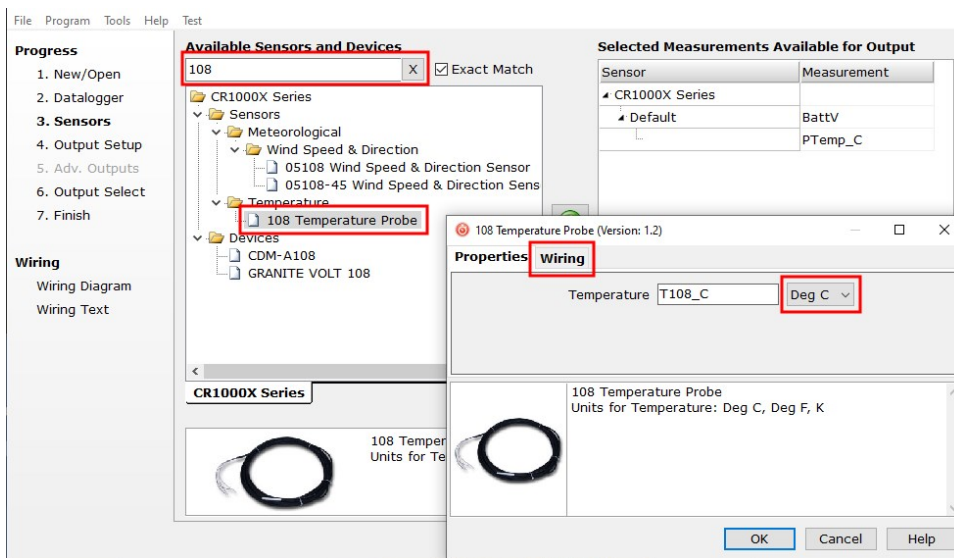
File Program Tools Help Test

Progress
1. New/Open
2. Datalogger
3. Sensors
4. Output Setup
5. Adv. Outputs
6. Output Select
7. Finish

Wiring
Wiring Diagram
Wiring Text

Available Sensors and Devices
108 X
☑ Exact Match

CR1000X Series
Sensors
Meteorological
Wind Speed & Direction
05108 Wind Speed & Direction Sensor
05108-45 Wind Speed & Direction Sens
Temperature
108 Temperature Probe
Devices
CDM-A108
GRANITE VOLT 108

CR1000X Series

108 Temper
Units for Te

Selected Measurements Available for Output

| Sensor | Measurement |
|---|---|
| CR1000X Series | |
| Default | BattV |
| | PTemp_C |

108 Temperature Probe (Version: 1.2)

Properties Wiring

Temperature T108_C Deg C

108 Temperature Probe
Units for Temperature: Deg C, Deg F, K

OK Cancel Help